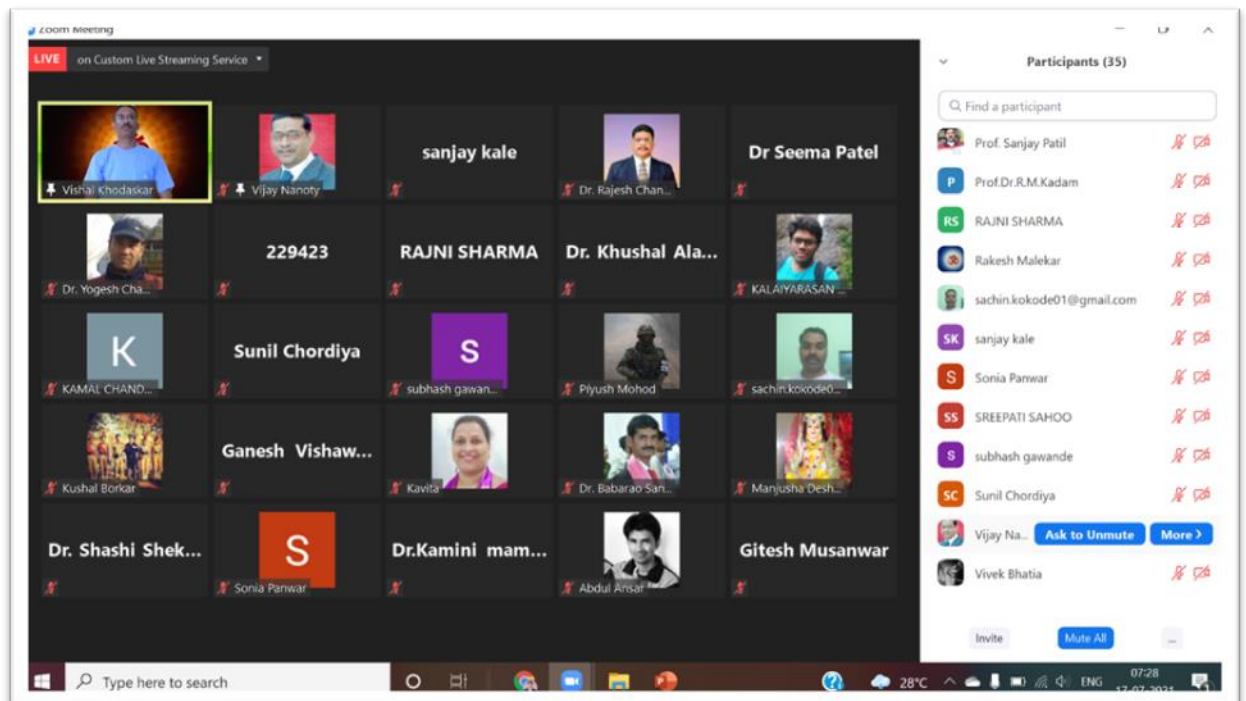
Zoom Meeting

LIVE on Custom Live Streaming Service

Vishal Khodaskar
Vijay Nanoty
sanjay kale
Dr. Rajesh Chan...
Dr Seema Patel
Dr. Yogesh Cha...
229423
RAJNI SHARMA
Dr. Khushal Ala...
KALAIYARASAN ...
K
KAMAL CHAND...
Sunil Chordiya
S
subhash gawan...
Piyush Mohod
sachin.kokode0...
Kushal Borkar
Ganesh Vishaw...
Kavita
Dr. Babarao San...
Manjusha Desh...
Dr. Shashi Shek...
S
Sonia Panwar
Dr.Kamini mam...
Abdul Ansar
Gitesh Musanwar

Participants (35)

Find a participant

Prof. Sanjay Patil
P Prof.Dr.R.M.Kadam
RS RAJNI SHARMA
Rakesh Malekar
sachin.kokode01@gmail.com
SK sanjay kale
S Sonia Panwar
SS SREEPATI SAHOO
S subhash gawande
SC Sunil Chordiya
Vijay Na... Ask to Unmute More ›
Vivek Bhatia

Invite Mute All ...

Type here to search
28°C ENG 07:28 17-07-2021